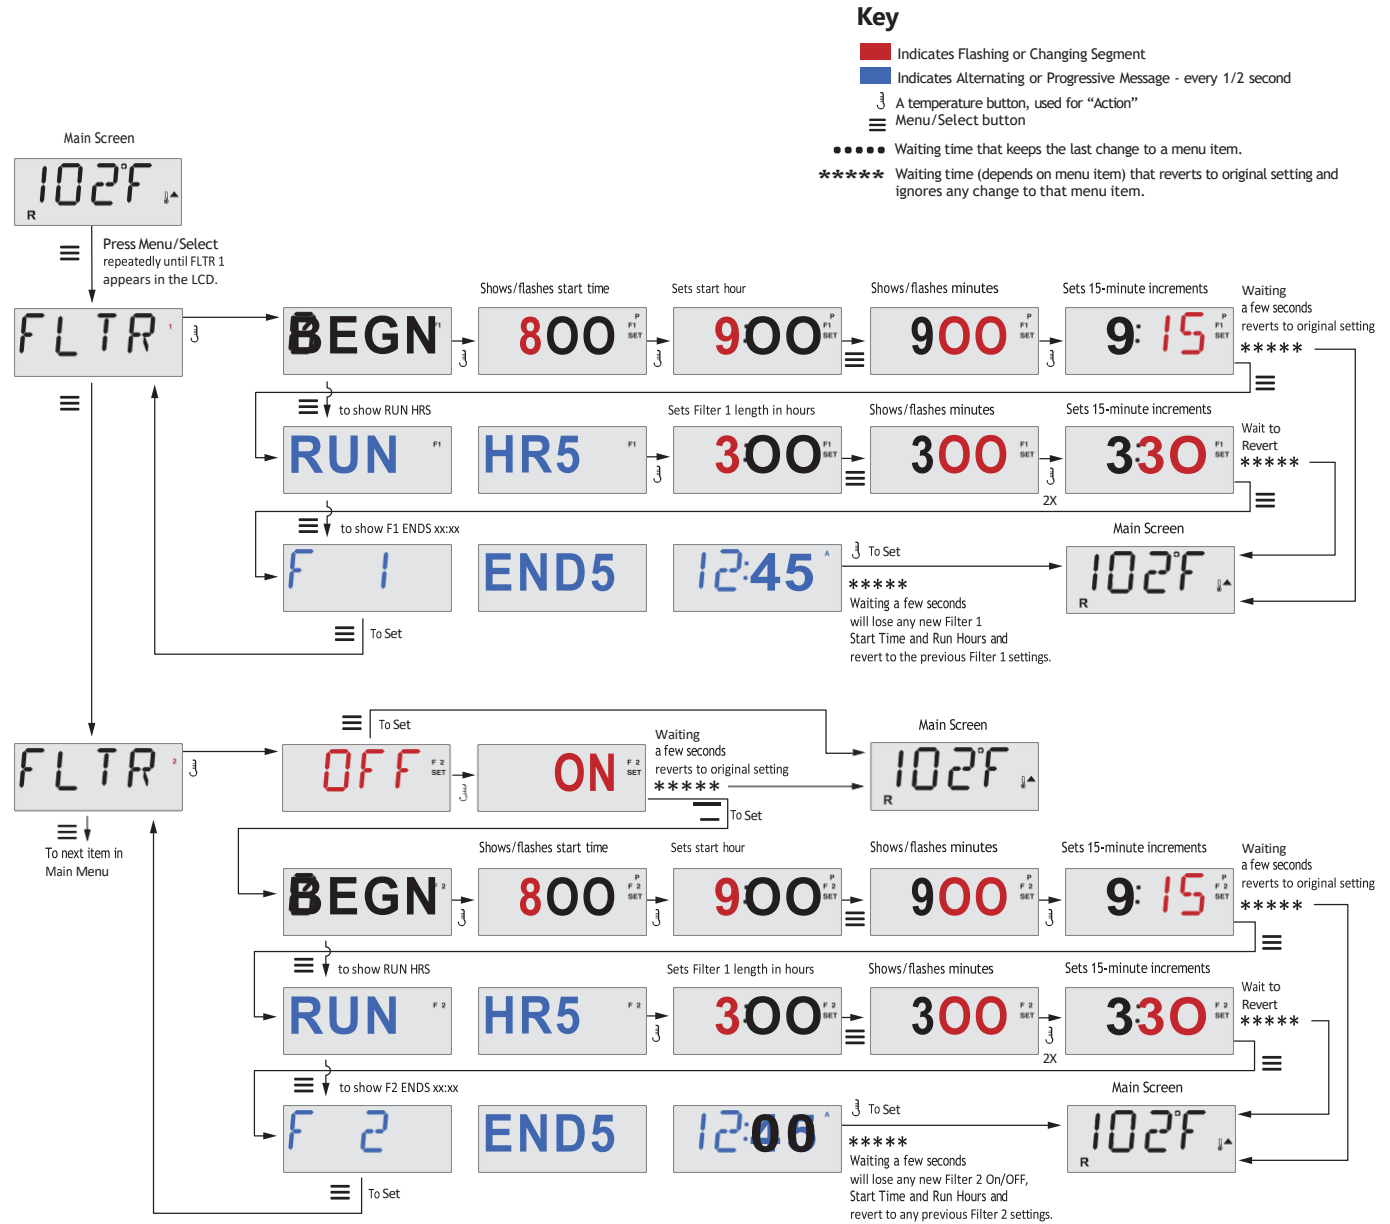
Key

Indicates Flashing or Changing Segment

Indicates Alternating or Progressive Message - every 1/2 second

A temperature button, used for “Action”

Menu/Select button

Waiting time that keeps the last change to a menu item.

Waiting time (depends on menu item) that reverts to original setting and ignores any change to that menu item.

Main Screen

102F

R

Press Menu/Select repeatedly until FLTR 1 appears in the LCD.

FLTR 1

BEGN

Shows/flashes start time

800

Sets start hour

900

Shows/flashes minutes

900

Sets 15-minute increments

9:15

Waiting a few seconds reverts to original setting

*****

to show RUN HRS

RUN

HR5

Sets Filter 1 length in hours

300

Shows/flashes minutes

300

Sets 15-minute increments

330

2X

Wait to Revert

*****

to show F1 ENDS xx:xx

F 1

END5

12:45

To Set

*****

Waiting a few seconds will lose any new Filter 1 Start Time and Run Hours and revert to the previous Filter 1 settings.

Main Screen

102F

R

To Set

FLTR 2

To next item in Main Menu

To Set

OFF

ON

Waiting a few seconds reverts to original setting

*****

To Set

Main Screen

102F

R

BEGN

Shows/flashes start time

800

Sets start hour

900

Shows/flashes minutes

900

Sets 15-minute increments

9:15

Waiting a few seconds reverts to original setting

*****

to show RUN HRS

RUN

HR5

Sets Filter 1 length in hours

300

Shows/flashes minutes

300

Sets 15-minute increments

330

2X

Wait to Revert

*****

to show F2 ENDS xx:xx

F 2

END5

12:00

To Set

*****

Waiting a few seconds will lose any new Filter 2 On/OFF, Start Time and Run Hours and revert to any previous Filter 2 settings.

Main Screen

102F

R

To Set